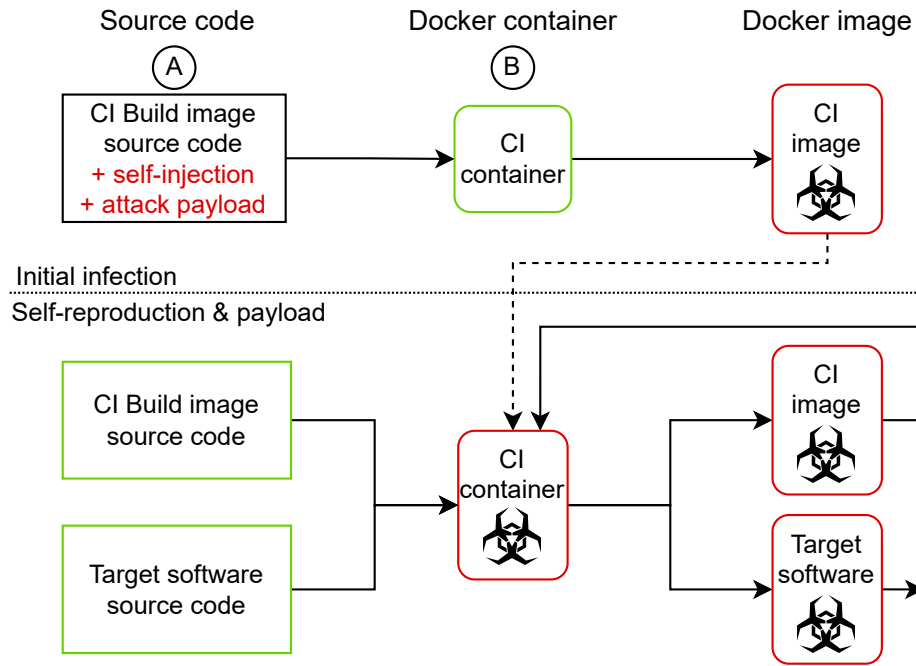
Source code

Docker container

Docker image

A

B

CI Build image source code
+ self-injection
+ attack payload

CI container

CI image

Initial infection

Self-reproduction & payload

CI Build image source code

Target software source code

CI container

CI image

Target software